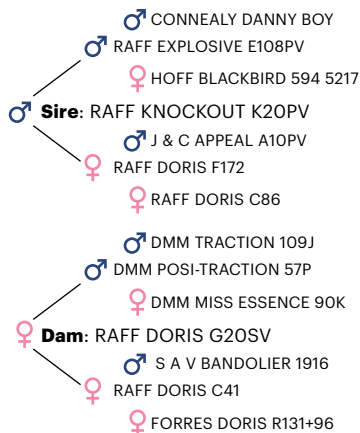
♂ CONNEALY DANNY BOY
♂ RAFF EXPLOSIVE E108PV
♀ HOFF BLACKBIRD 594 5217
♂ **Sire**: RAFF KNOCKOUT K20PV
♂ J & C APPEAL A10PV
♀ RAFF DORIS F172
♀ RAFF DORIS C86

♂ DMM TRACTION 109J
♂ DMM POSI-TRACTION 57P
♀ DMM MISS ESSENCE 90K
♀ **Dam**: RAFF DORIS G20SV
♂ S A V BANDOLIER 1916
♀ RAFF DORIS C41
♀ FORRES DORIS R131+96